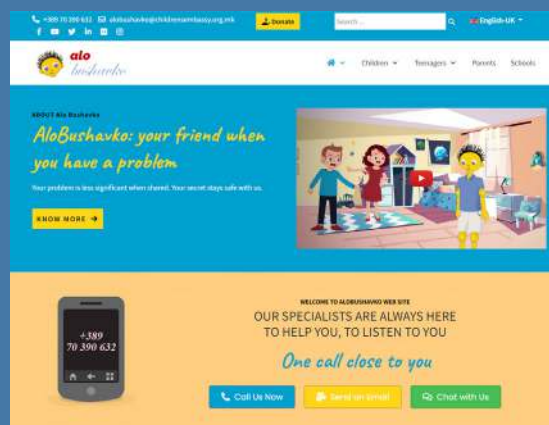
+389 70 390 632 alobushavko@childrenembassy.org.mk
Donate
Search ...
English-UK

alo bushavko

Children Teenagers Parents Schools

ABOUT Alo Bushavko
AloBushavko: your friend when you have a problem
Your problem is less significant when shared. Your secret stays safe with us.
KNOW MORE →

+389 70 390 632

WELCOME TO ALOBUSHAVKO WEB SITE
OUR SPECIALISTS ARE ALWAYS HERE TO HELP YOU, TO LISTEN TO YOU
One call close to you
Call Us Now
Send an Email
Chat with Us